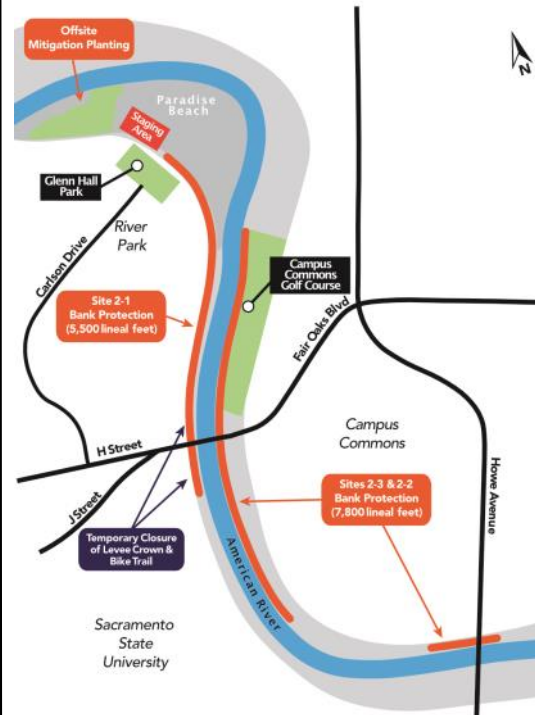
Offsite Mitigation Planting

N

Paradise Beach

Staging Area

Glenn Hall Park

River Park

Carlson Drive

Campus Commons Golf Course

Site 2-1 Bank Protection (5,500 lineal feet)

Fair Oaks Blvd

Campus Commons

H Street

J Street

Sites 2-3 & 2-2 Bank Protection (7,800 lineal feet)

Howe Avenue

Temporary Closure of Levee Crown & Bike Trail

American River

Sacramento State University